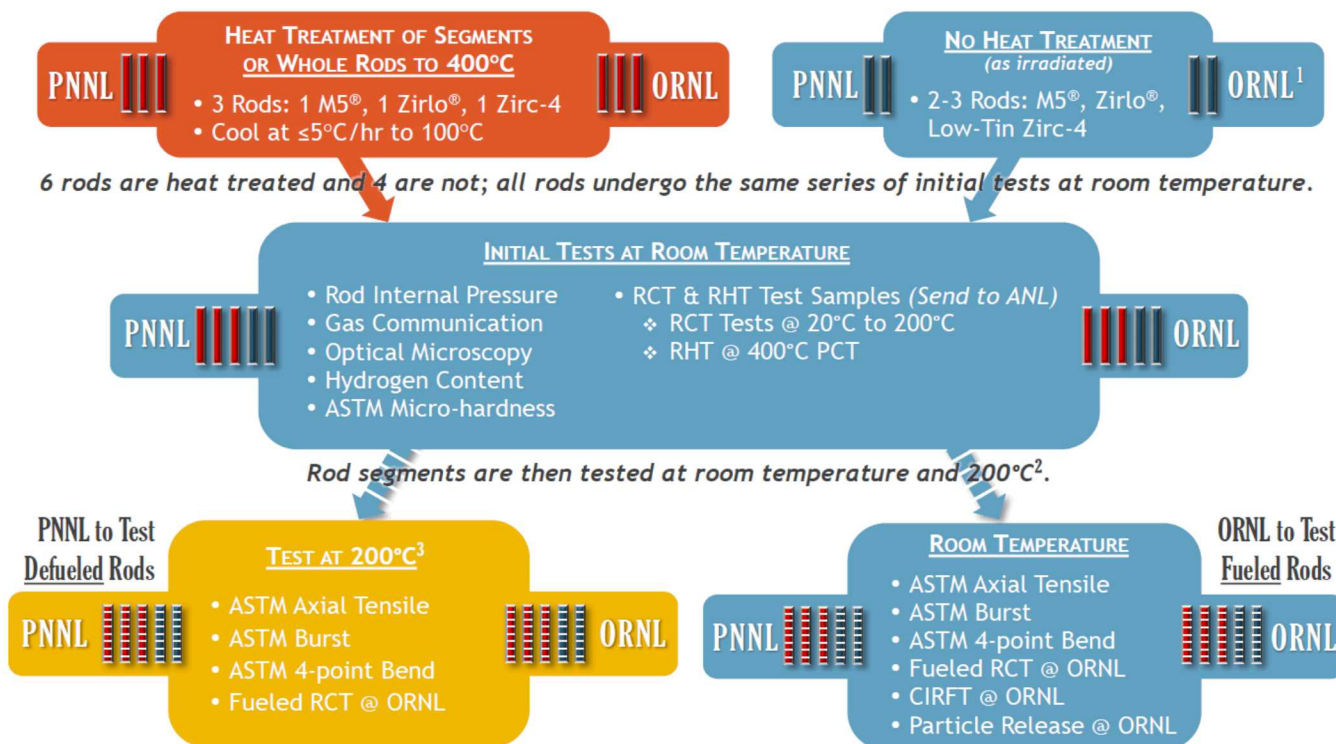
PNNL

HEAT TREATMENT OF SEGMENTS OR WHOLE RODS TO 400°C

• 3 Rods: 1 M5®, 1 Zirlo®, 1 Zirc-4
• Cool at ≤5°C/hr to 100°C

ORNL

PNNL

NO HEAT TREATMENT
(as irradiated)

• 2-3 Rods: M5®, Zirlo®, Low-Tin Zirc-4

ORNL$^1$

6 rods are heat treated and 4 are not; all rods undergo the same series of initial tests at room temperature.

PNNL

INITIAL TESTS AT ROOM TEMPERATURE

• Rod Internal Pressure
• Gas Communication
• Optical Microscopy
• Hydrogen Content
• ASTM Micro-hardness

• RCT & RHT Test Samples (Send to ANL)
❖ RCT Tests @ 20°C to 200°C
❖ RHT @ 400°C PCT

ORNL

Rod segments are then tested at room temperature and 200°C$^2$.

PNNL to Test Defueled Rods

PNNL

TEST AT 200°C$^3$

• ASTM Axial Tensile
• ASTM Burst
• ASTM 4-point Bend
• Fueled RCT @ ORNL

ORNL

PNNL

ROOM TEMPERATURE

• ASTM Axial Tensile
• ASTM Burst
• ASTM 4-point Bend
• Fueled RCT @ ORNL
• CIRFT @ ORNL
• Particle Release @ ORNL

ORNL to Test Fueled Rods

ORNL